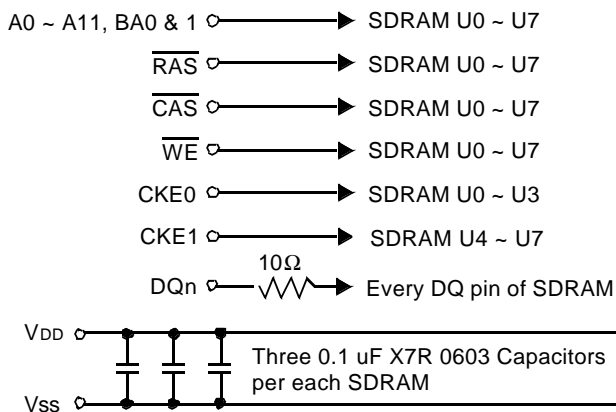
A0 ~ A11, BA0 & 1 SDRAM U0 ~ U7

$\overline{RAS}$ SDRAM U0 ~ U7

$\overline{CAS}$ SDRAM U0 ~ U7

$\overline{WE}$ SDRAM U0 ~ U7

CKE0 SDRAM U0 ~ U3

CKE1 SDRAM U4 ~ U7

$10\Omega$

DQn Every DQ pin of SDRAM

VDD

Three 0.1 uF X7R 0603 Capacitors per each SDRAM

Vss